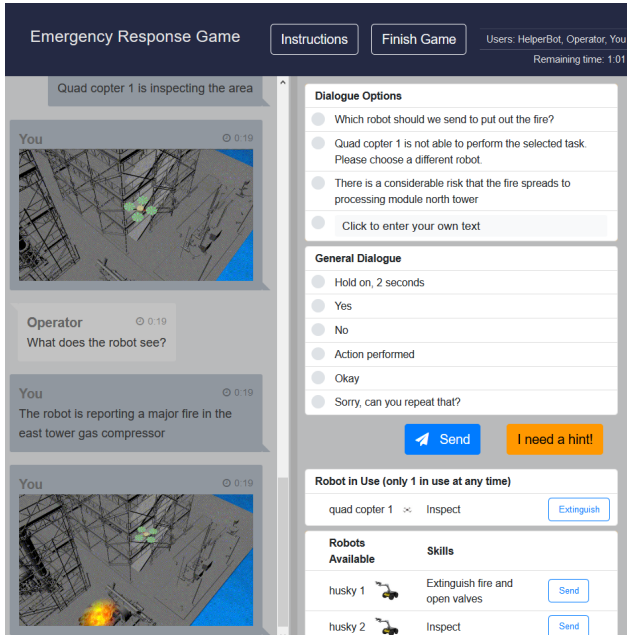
Emergency Response Game

Instructions

Finish Game

Users: HelperBot, Operator, You

Remaining time: 1:01

Quad copter 1 is inspecting the area

You 0:19

Operator 0:19
What does the robot see?

You 0:19
The robot is reporting a major fire in the east tower gas compressor

You 0:19

Dialogue Options

Which robot should we send to put out the fire?

Quad copter 1 is not able to perform the selected task. Please choose a different robot.

There is a considerable risk that the fire spreads to processing module north tower

Click to enter your own text

General Dialogue

Hold on, 2 seconds

Yes

No

Action performed

Okay

Sorry, can you repeat that?

Send

I need a hint!

Robot in Use (only 1 in use at any time)

| quad copter 1 | Inspect | Extinguish |
|---|---|---|

| Robots Available | Skills | |
|---|---|---|
| husky 1 | Extinguish fire and open valves | Send |
| husky 2 | Inspect | Send |